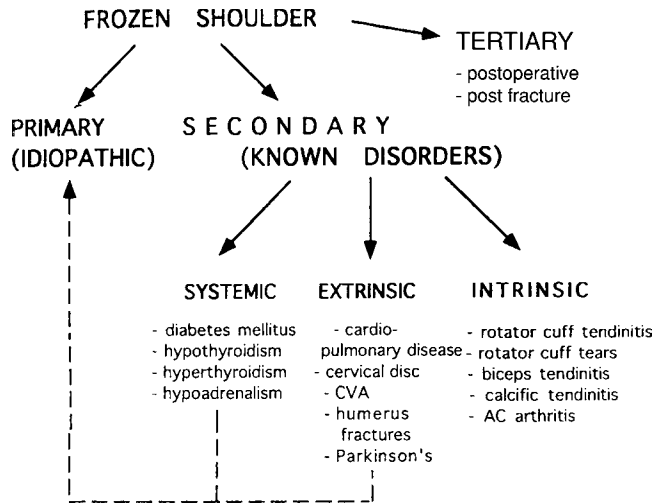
FROZEN SHOULDER

TERTIARY
- postoperative
- post fracture

PRIMARY
(IDIOPATHIC)

SECONDARY
(KNOWN DISORDERS)

SYSTEMIC
- diabetes mellitus
- hypothyroidism
- hyperthyroidism
- hypoadrenalism

EXTRINSIC
- cardiopulmonary disease
- cervical disc
- CVA
- humerus fractures
- Parkinson's

INTRINSIC
- rotator cuff tendinitis
- rotator cuff tears
- biceps tendinitis
- calcific tendinitis
- AC arthritis